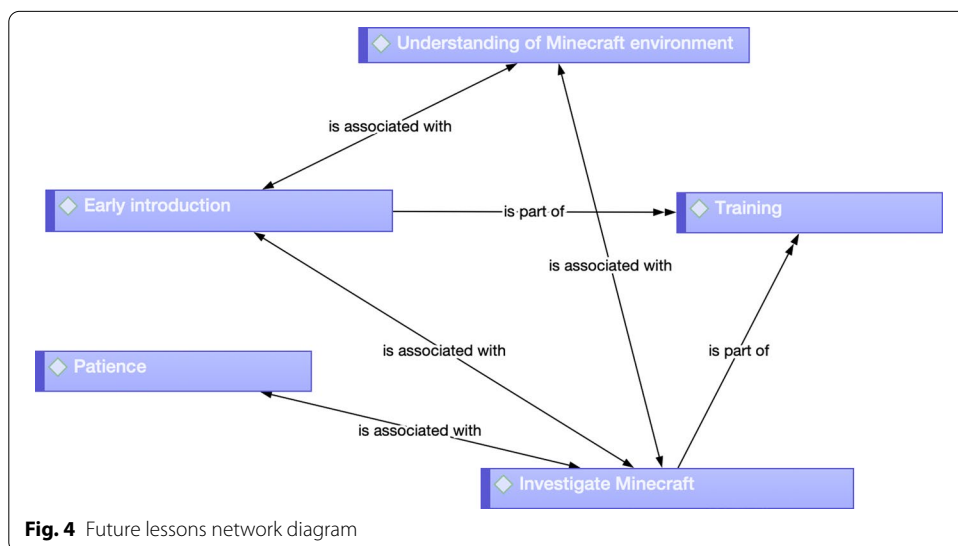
Understanding of Minecraft environment

is associated with

Early introduction

is part of

Training

is associated with

Patience

is associated with

is part of

is associated with

Investigate Minecraft

**Fig. 4** Future lessons network diagram